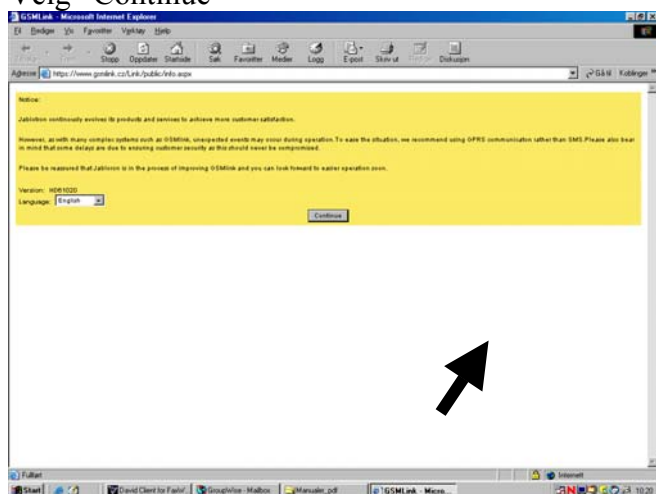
Velg "Contiue"

GSMLink - Microsoft Internet Explorer

Fil Rediger Vis Favoritter Verktøy Hjelp

Tilbake Frem Stopp Oppdater Startside Søk Favoritter Medier Logg E-post Skriv ut Rediger Diskusjon

Adresse https://www.gsmlink.cz/Link/public/info.aspx Gå til Koblinger

Notice:

Jablotron continuously evolves its products and services to achieve more customer satisfaction.

However, as with many complex systems such as GSMlink, unexpected events may occur during operation. To ease the situation, we recommend using GPRS communication rather than SMS. Please also bear in mind that some delays are due to ensuring customer security as this should never be compromised.

Please be reassured that Jablotron is in the process of improving GSMlink and you can look forward to easier operation soon.

Version: N061020
Language: English

Continue

Fullført Internett

Start David Client for Fax/Vi GroupWise - Mailbox Manualer_pdf GSMLink - Micro... 10:21